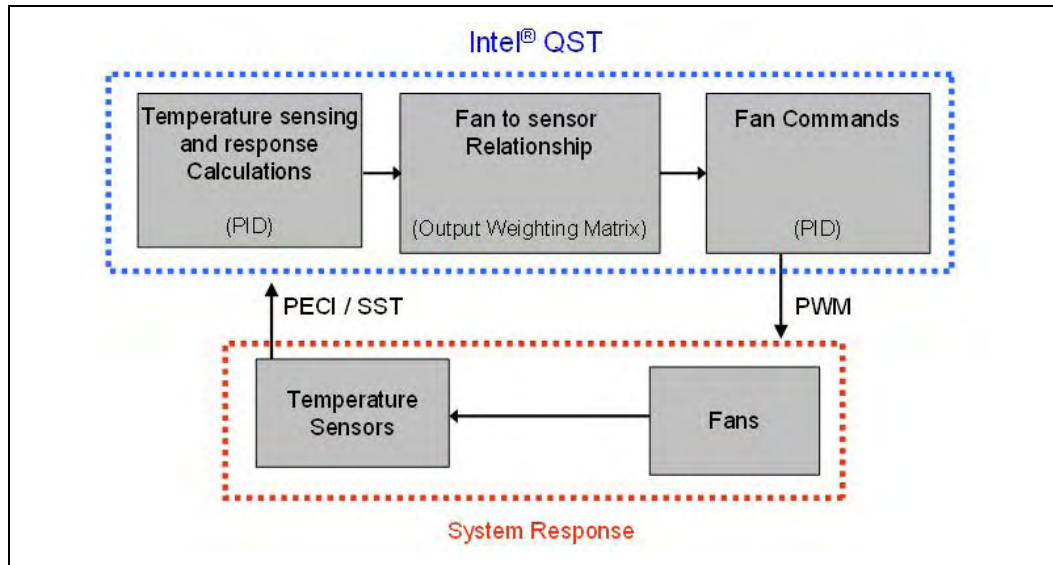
Intel® QST

Temperature sensing and response Calculations

(PID)

Fan to sensor Relationship

(Output Weighting Matrix)

Fan Commands

(PID)

PECI / SST

PWM

Temperature Sensors

Fans

System Response